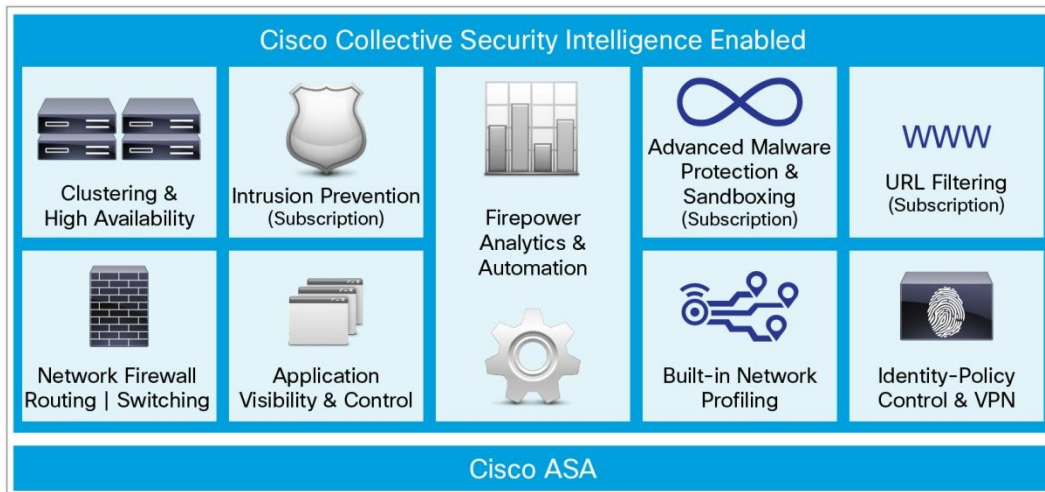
Cisco Collective Security Intelligence Enabled

Clustering & High Availability

Intrusion Prevention (Subscription)

Firepower Analytics & Automation

Advanced Malware Protection & Sandboxing (Subscription)

WWW

URL Filtering (Subscription)

Network Firewall Routing | Switching

Application Visibility & Control

Built-in Network Profiling

Identity-Policy Control & VPN

Cisco ASA